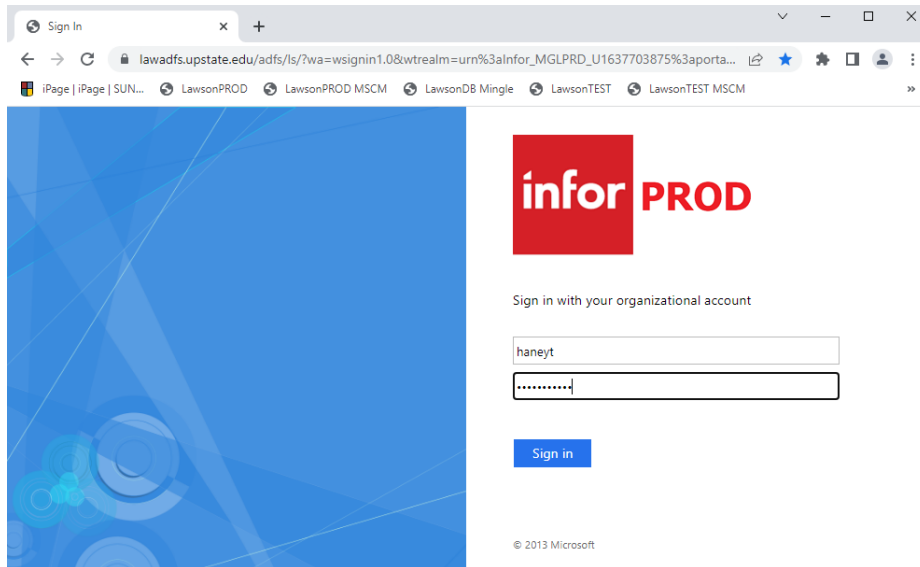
Sign In ×

lawadfs.upstate.edu/adfs/ls/?wa=wsignin1.0&wtrealm=urn%3aInfor_MGLPRD_U1637703875%3aporta...

iPage | iPage | SUN... LawsonPROD LawsonPROD MSCM LawsonDB Mingle LawsonTEST LawsonTEST MSCM »

infor PROD

Sign in with your organizational account

haneyt

•••••••••••

Sign in

© 2013 Microsoft